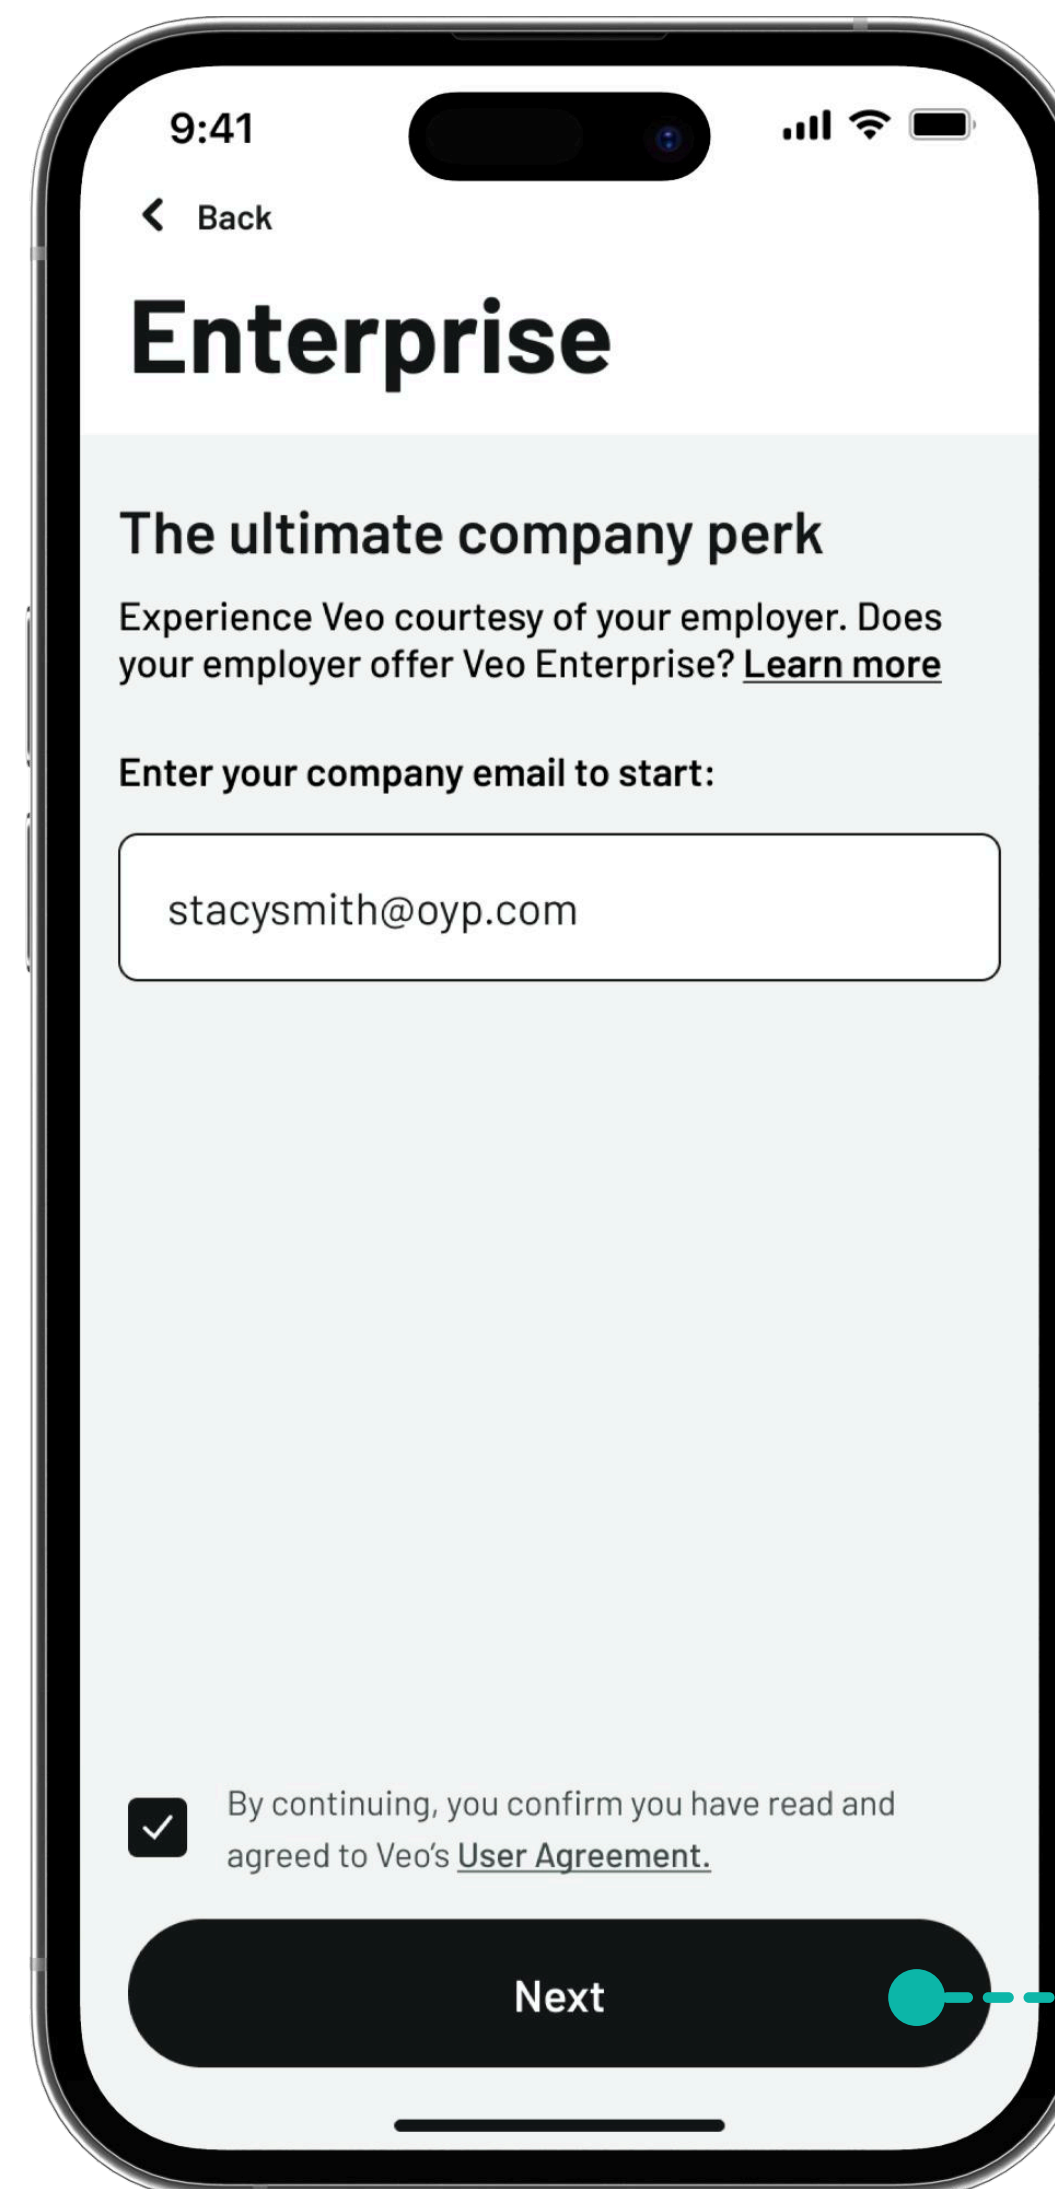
9:41

Back

Enterprise

The ultimate company perk

Experience Veo courtesy of your employer. Does your employer offer Veo Enterprise? Learn more

Enter your company email to start:

stacysmith@oyp.com

By continuing, you confirm you have read and agreed to Veo's User Agreement.

Next